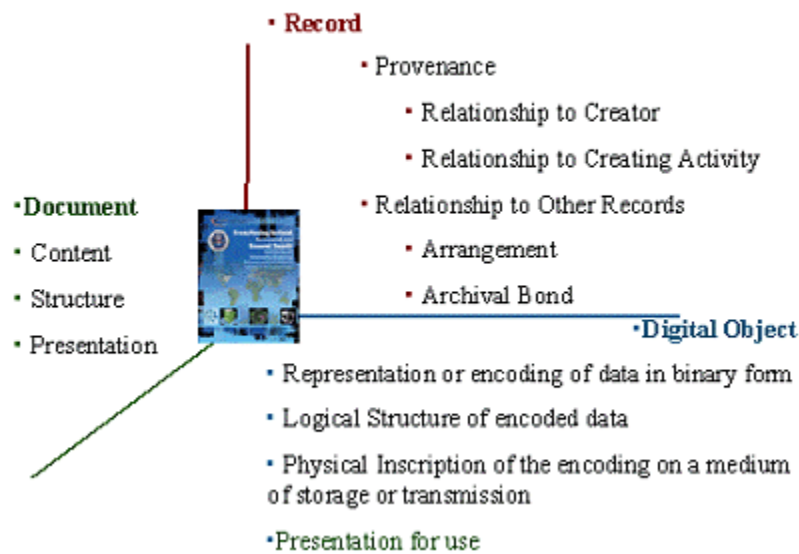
• Record

• Provenance

• Relationship to Creator

• Relationship to Creating Activity

• Relationship to Other Records

• Arrangement

• Archival Bond

•Document

• Content

• Structure

• Presentation

•Digital Object

• Representation or encoding of data in binary form

• Logical Structure of encoded data

• Physical Inscription of the encoding on a medium of storage or transmission

•Presentation for use